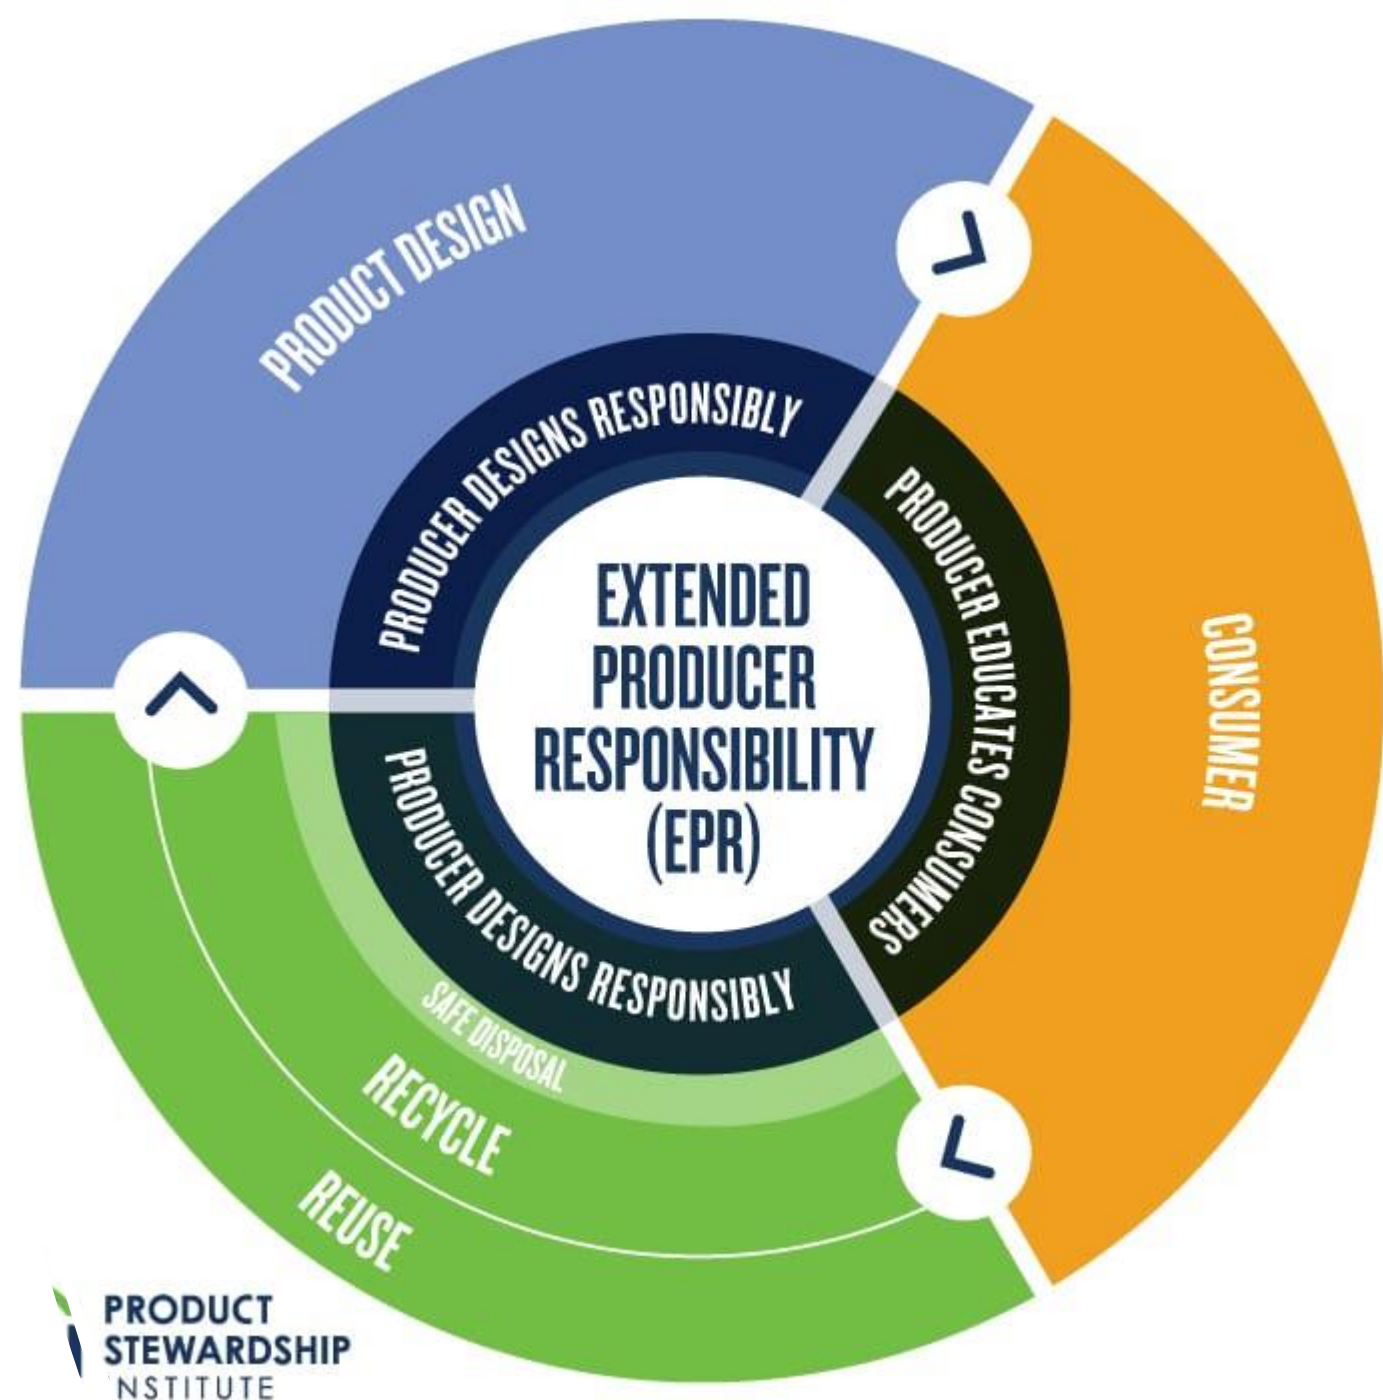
PRODUCT DESIGN

CONSUMER

PRODUCER DESIGNS RESPONSIBLY

PRODUCER EDUCATES CONSUMERS

EXTENDED PRODUCER RESPONSIBILITY (EPR)

PRODUCER DESIGNS RESPONSIBLY

SAFE DISPOSAL

RECYCLE

REUSE

PRODUCT STEWARDSHIP NSTITUTE